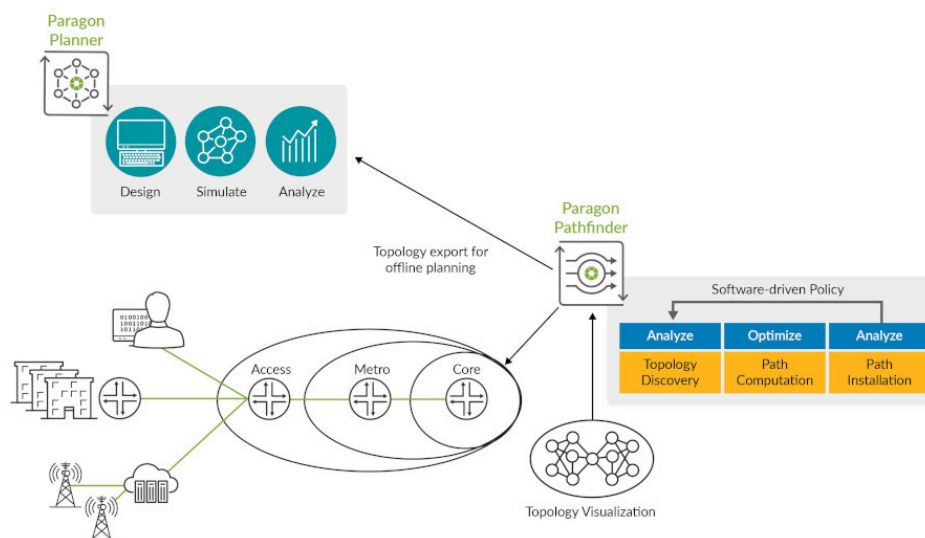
Paragon Planner

Design

Simulate

Analyze

Topology export for offline planning

Paragon Pathfinder

Software-driven Policy

| Analyze | Optimize | Analyze |
|---|---|---|
| Topology Discovery | Path Computation | Path Installation |

Access

Metro

Core

Topology Visualization